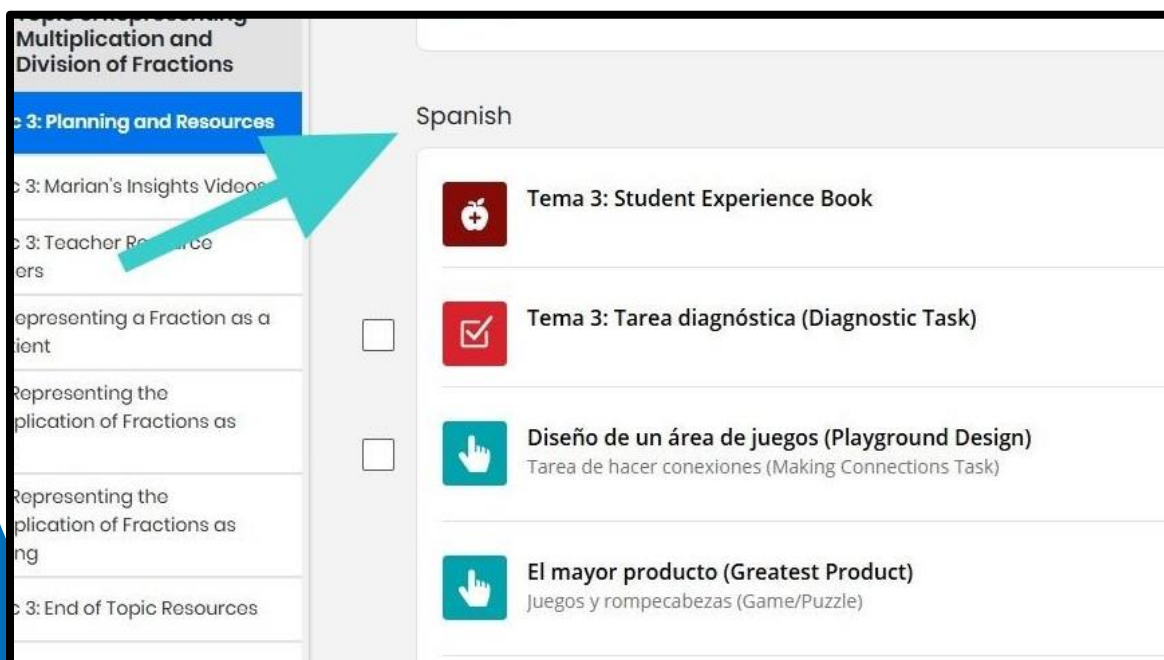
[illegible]
Multiplication and Division of Fractions

c 3: Planning and Resources

c 3: Marian's Insights Videos

c 3: Teacher R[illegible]rce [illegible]ers

epresenting a Fraction as a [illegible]ient

Representing the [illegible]plication of Fractions as

Representing the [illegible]plication of Fractions as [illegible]ng

c 3: End of Topic Resources

Spanish

Tema 3: Student Experience Book

Tema 3: Tarea diagnóstica (Diagnostic Task)

Diseño de un área de juegos (Playground Design)
Tarea de hacer conexiones (Making Connections Task)

El mayor producto (Greatest Product)
Juegos y rompecabezas (Game/Puzzle)